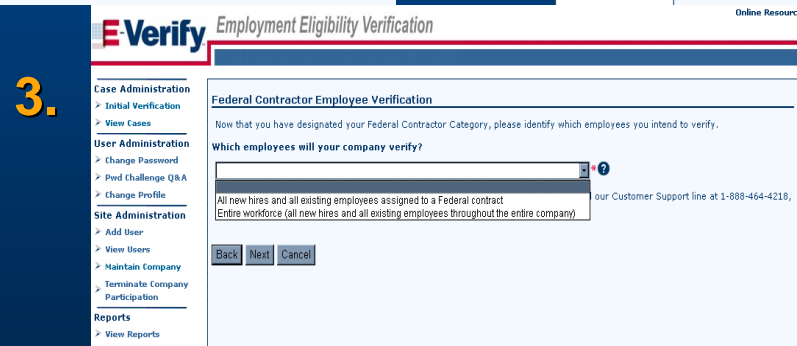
Online Resourc

E-Verify Employment Eligibility Verification

3.

Case Administration
Initial Verification
View Cases
User Administration
Change Password
Pwd Challenge Q&A
Change Profile
Site Administration
Add User
View Users
Maintain Company
Terminate Company Participation
Reports
View Reports

Federal Contractor Employee Verification

Now that you have designated your Federal Contractor Category, please identify which employees you intend to verify.

Which employees will your company verify?

*?

All new hires and all existing employees assigned to a Federal contract
Entire workforce (all new hires and all existing employees throughout the entire company)

our Customer Support line at 1-888-464-4218,

Back Next Cancel